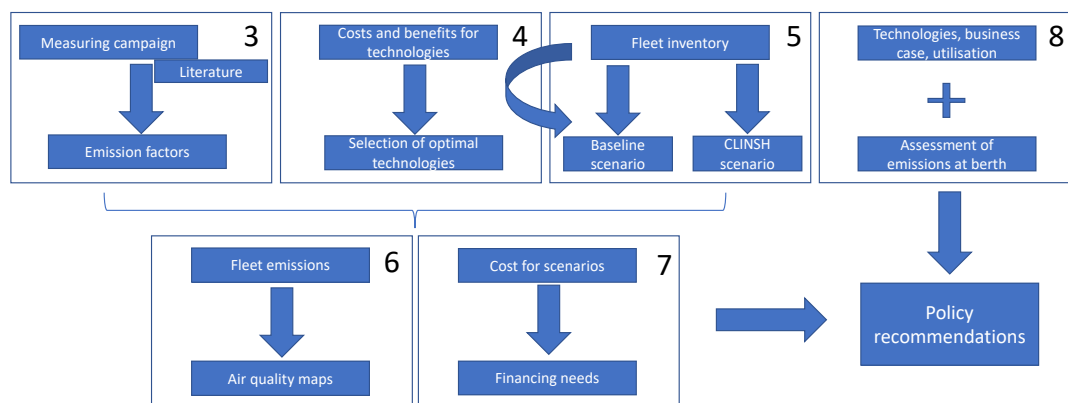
Measuring campaign
Literature
3
Emission factors

Costs and benefits for technologies
4
Selection of optimal technologies

Fleet inventory
5
Baseline scenario
CLINSH scenario

Technologies, business case, utilisation
8
+
Assessment of emissions at berth

Fleet emissions
6
Air quality maps

Cost for scenarios
7
Financing needs

Policy recommendations